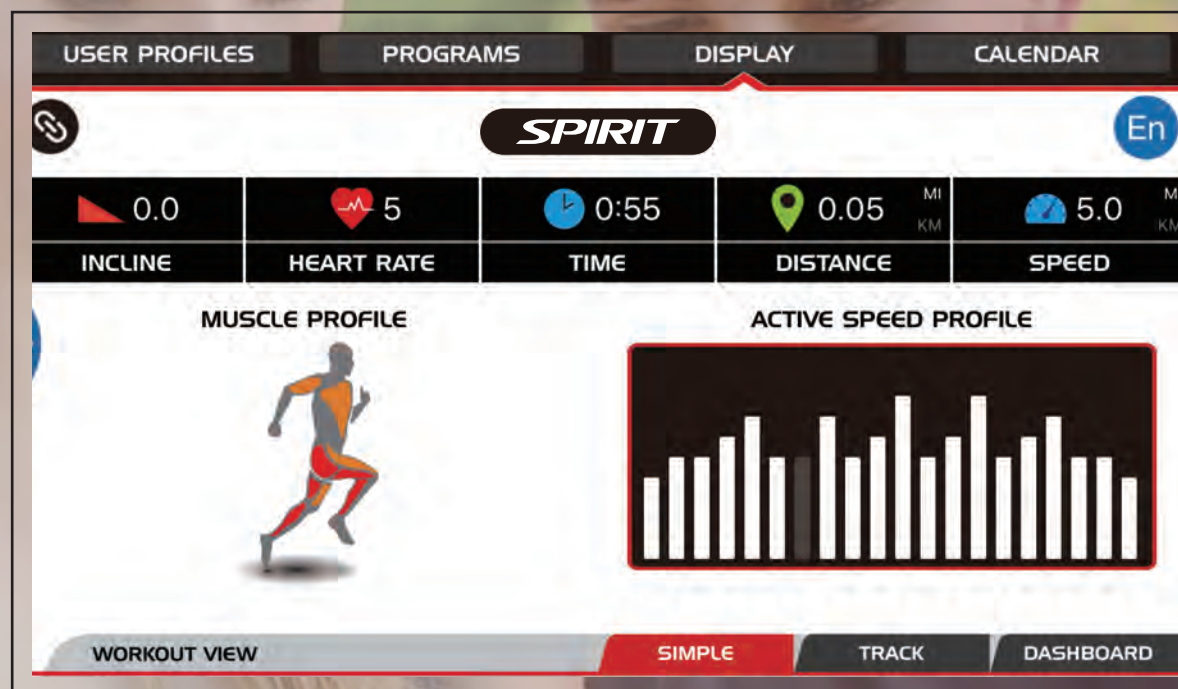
USER PROFILES PROGRAMS DISPLAY CALENDAR

SPIRIT

En

| 0.0 | 5 | 0:55 | 0.05 MI KM | 5.0 M KM |
|---|---|---|---|---|
| INCLINE | HEART RATE | TIME | DISTANCE | SPEED |

MUSCLE PROFILE

ACTIVE SPEED PROFILE

WORKOUT VIEW SIMPLE TRACK DASHBOARD